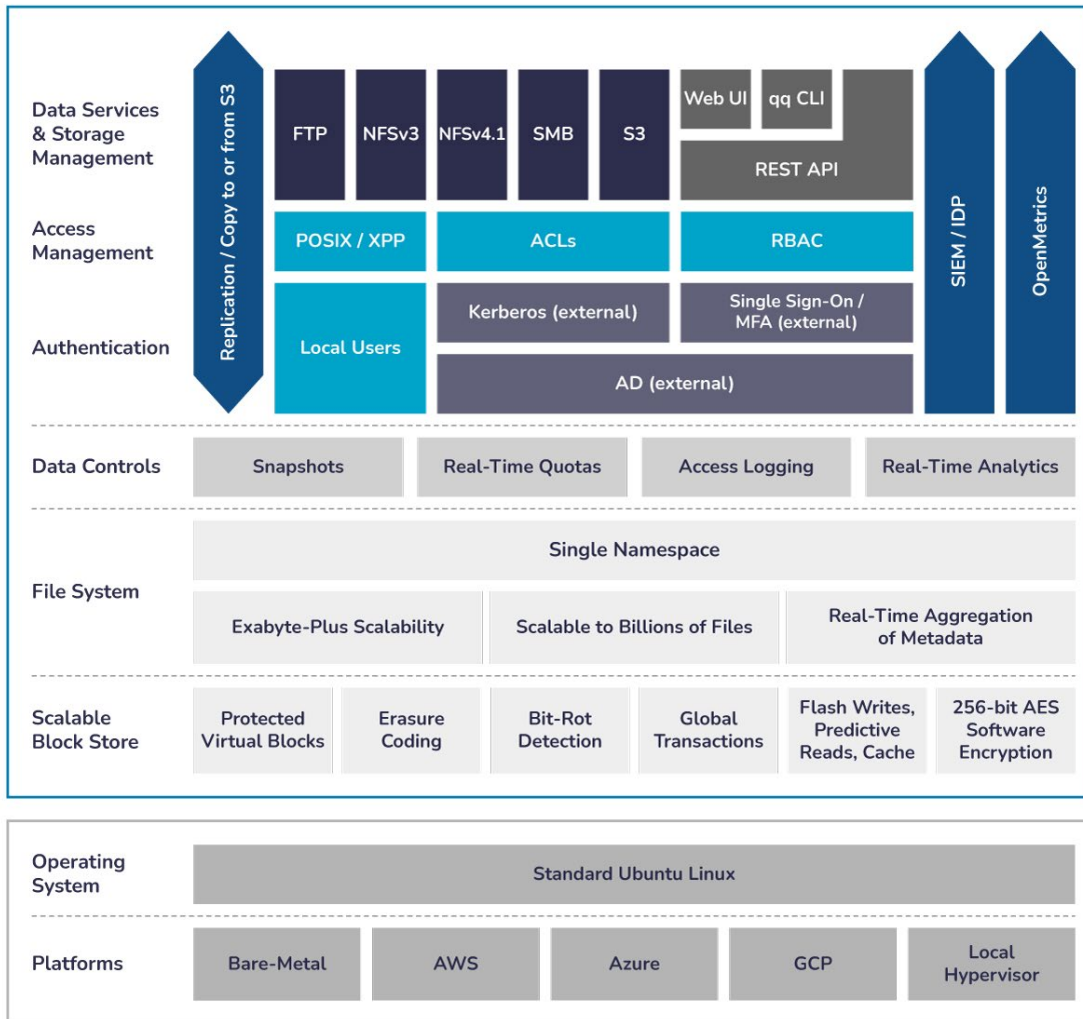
Data Services & Storage Management

Access Management

Authentication

Replication / Copy to or from S3

FTP

NFSv3

NFSv4.1

SMB

S3

Web UI

qq CLI

REST API

POSIX / XPP

ACLs

RBAC

Local Users

Kerberos (external)

Single Sign-On / MFA (external)

AD (external)

SIEM / IDP

OpenMetrics

Data Controls

Snapshots

Real-Time Quotas

Access Logging

Real-Time Analytics

File System

Single Namespace

Exabyte-Plus Scalability

Scalable to Billions of Files

Real-Time Aggregation of Metadata

Scalable Block Store

Protected Virtual Blocks

Erasure Coding

Bit-Rot Detection

Global Transactions

Flash Writes, Predictive Reads, Cache

256-bit AES Software Encryption

Operating System

Standard Ubuntu Linux

Platforms

Bare-Metal

AWS

Azure

GCP

Local Hypervisor